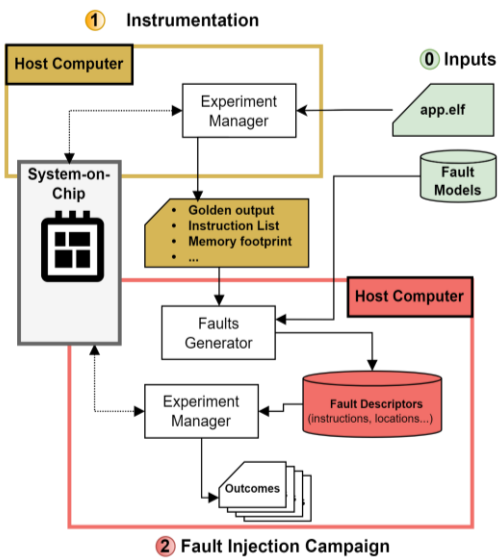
1 Instrumentation

Host Computer

0 Inputs

Experiment Manager

app.elf

System-on-Chip

Fault Models

- Golden output
- Instruction List
- Memory footprint
- ...

Host Computer

Faults Generator

Experiment Manager

Fault Descriptors (instructions, locations...)

Outcomes

2 Fault Injection Campaign